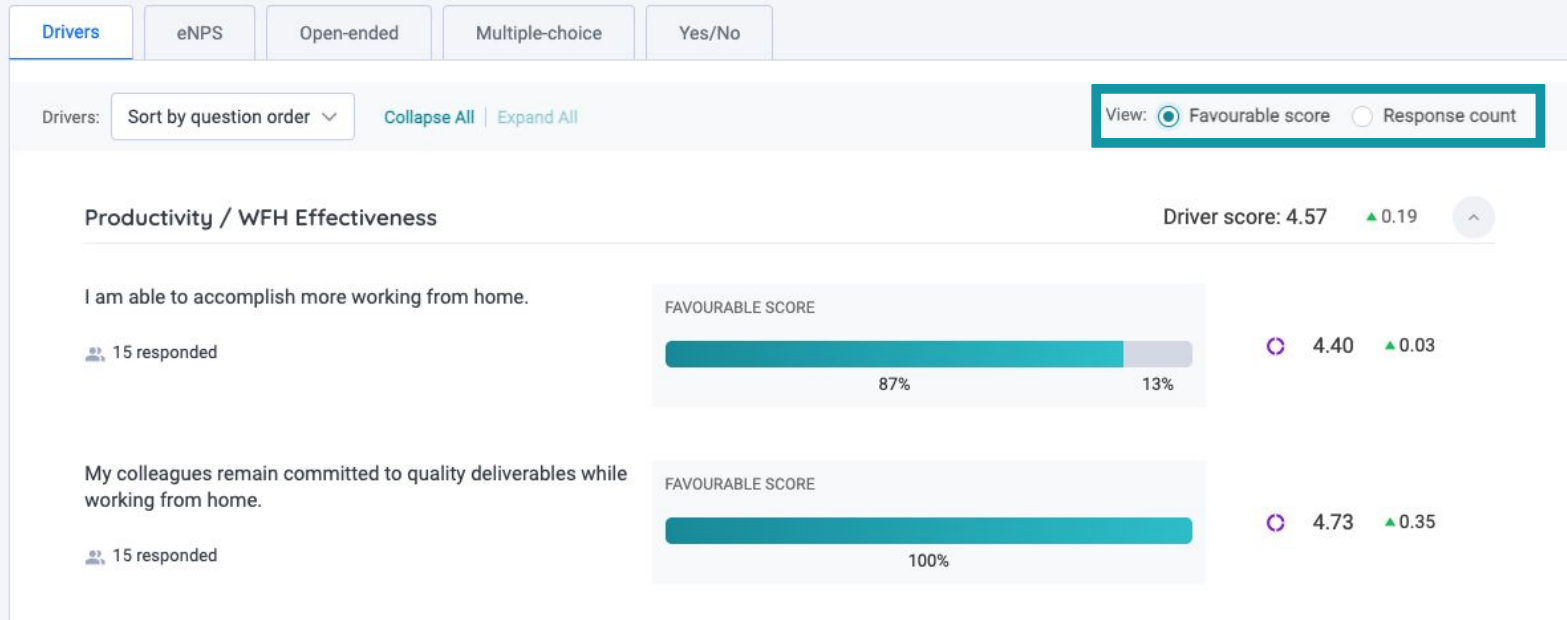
Drivers eNPS Open-ended Multiple-choice Yes/No

Drivers: Sort by question order Collapse All | Expand All View: Favourable score Response count

Productivity / WFH Effectiveness Driver score: 4.57 ▲0.19

I am able to accomplish more working from home.

15 responded

FAVOURABLE SCORE

87% 13%

4.40 ▲0.03

My colleagues remain committed to quality deliverables while working from home.

15 responded

FAVOURABLE SCORE

100%

4.73 ▲0.35